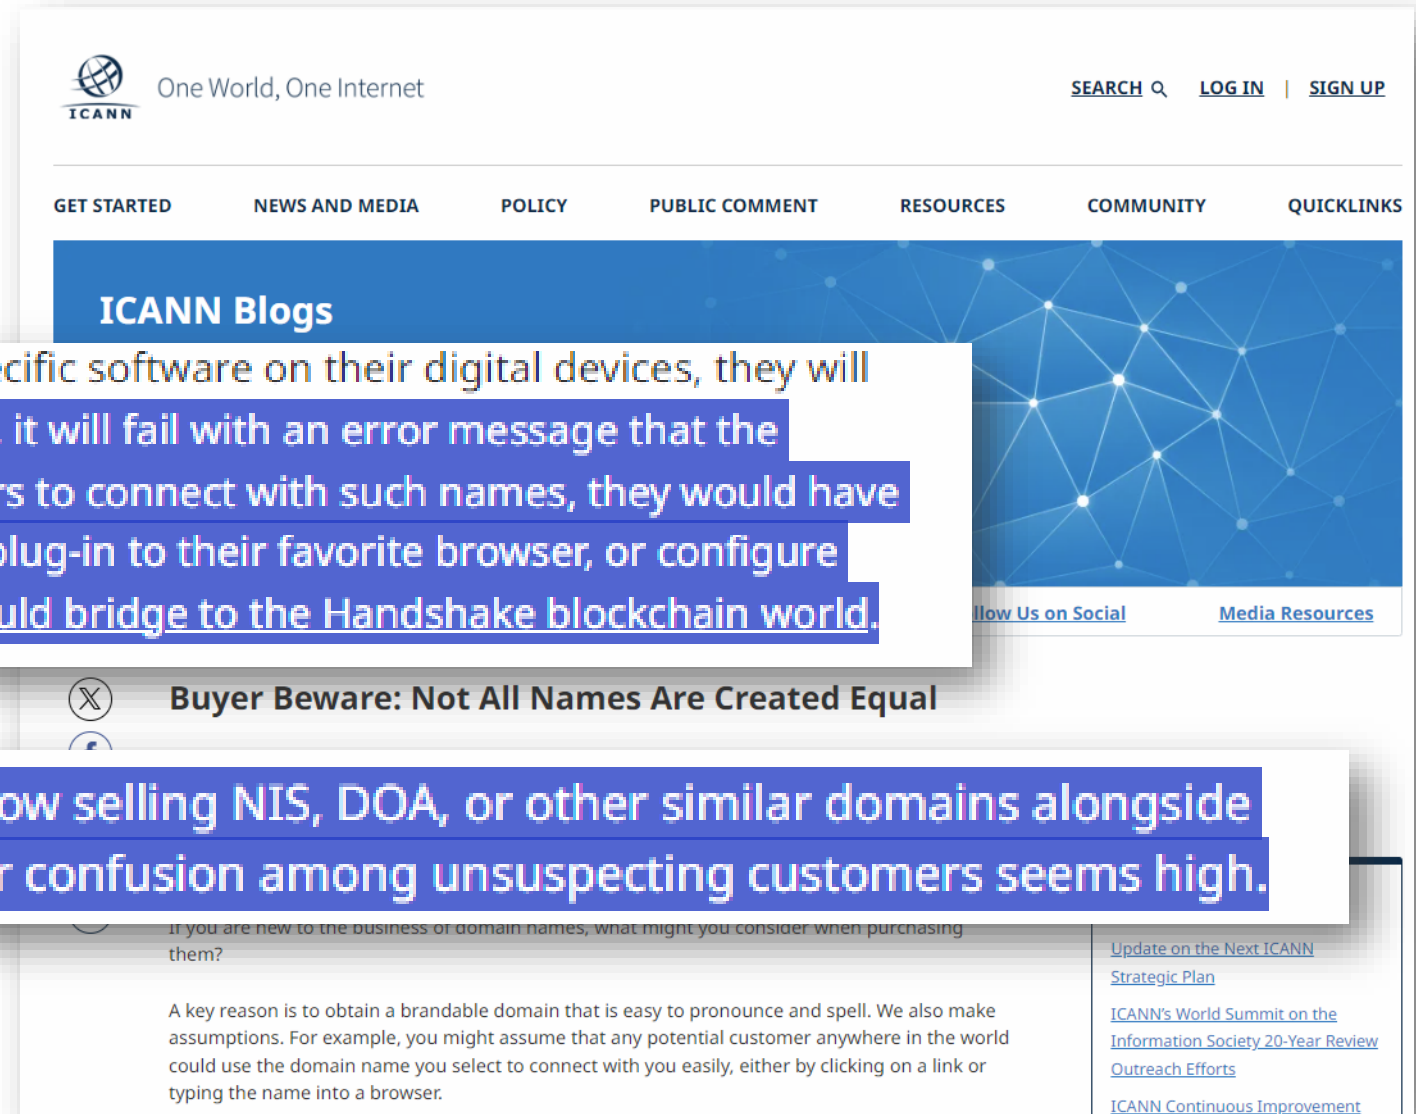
ICANN

One World, One Internet

SEARCH LOG IN | SIGN UP

GET STARTED NEWS AND MEDIA POLICY PUBLIC COMMENT RESOURCES COMMUNITY QUICKLINKS

ICANN Blogs

cific software on their digital devices, they will it will fail with an error message that the rs to connect with such names, they would have plug-in to their favorite browser, or configure uld bridge to the Handshake blockchain world.

llow Us on Social Media Resources

Buyer Beware: Not All Names Are Created Equal

ow selling NIS, DOA, or other similar domains alongside r confusion among unsuspecting customers seems high.

If you are new to the business of domain names, what might you consider when purchasing them?

A key reason is to obtain a brandable domain that is easy to pronounce and spell. We also make assumptions. For example, you might assume that any potential customer anywhere in the world could use the domain name you select to connect with you easily, either by clicking on a link or typing the name into a browser.

Update on the Next ICANN Strategic Plan

ICANN's World Summit on the Information Society 20-Year Review Outreach Efforts

ICANN Continuous Improvement